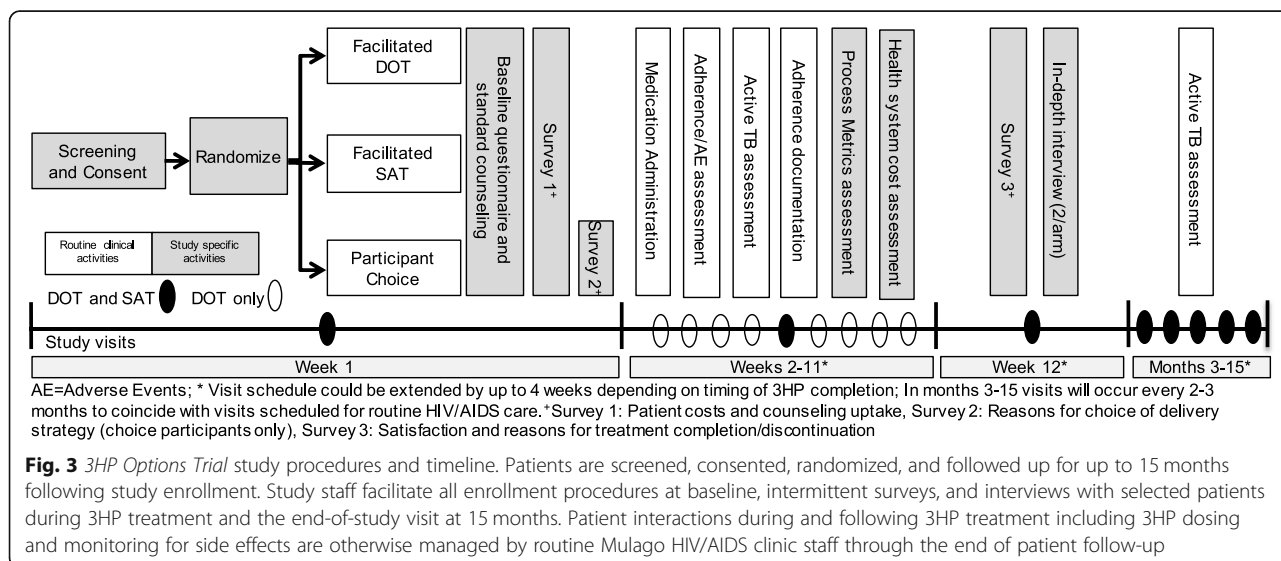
Screening and Consent

Randomize

Facilitated DOT

Facilitated SAT

Participant Choice

Baseline questionnaire and standard counseling

Survey 1⁺

Survey 2⁺

Medication Administration

Adherence/AE assessment

Active TB assessment

Adherence documentation

Process Metrics assessment

Health system cost assessment

Survey 3⁺

In-depth interview (2/arm)

Active TB assessment

Routine clinical activities

Study specific activities

DOT and SAT

DOT only

Study visits

Week 1

Weeks 2-11*

Week 12*

Months 3-15*

AE=Adverse Events; * Visit schedule could be extended by up to 4 weeks depending on timing of 3HP completion; In months 3-15 visits will occur every 2-3 months to coincide with visits scheduled for routine HIV/AIDS care. ⁺Survey 1: Patient costs and counseling uptake, Survey 2: Reasons for choice of delivery strategy (choice participants only), Survey 3: Satisfaction and reasons for treatment completion/discontinuation

**Fig. 3** *3HP Options Trial* study procedures and timeline. Patients are screened, consented, randomized, and followed up for up to 15 months following study enrollment. Study staff facilitate all enrollment procedures at baseline, intermittent surveys, and interviews with selected patients during 3HP treatment and the end-of-study visit at 15 months. Patient interactions during and following 3HP treatment including 3HP dosing and monitoring for side effects are otherwise managed by routine Mulago HIV/AIDS clinic staff through the end of patient follow-up